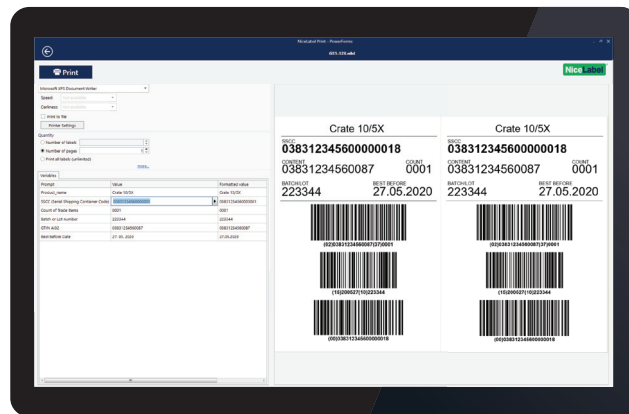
NiceLabel Print - PowerForms
601-535.nlbl

Print

NiceLabel

Microsoft XPS Document Writer
Speed: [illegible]
Darkness: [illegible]
Print to file
Printer Settings

Quantity
Number of labels
Number of pages
Print all labels (unlimited)
more...

Variables

| Prompt | Value | Formatted value |
|---|---|---|
| Product_name | Crate 10/5X | Crate 10/5X |
| SSCC (Serial Shipping Container Code) | 038312345600000018 | 038312345600000018 |
| Count of Trade items | 0001 | 0001 |
| Batch or Lot number | 223344 | 223344 |
| GTIN AI02 | 03831234560087 | 03831234560087 |
| Best before Date | 27.05.2020 | 27.05.2020 |

Crate 10/5X
SSCC
038312345600000018
CONTENT
03831234560087
COUNT
0001
BATCH/LOT
223344
BEST BEFORE
27.05.2020
(02)03831234560087(37)0001
(10)200527(10)223344
(00)038312345600000018

Crate 10/5X
SSCC
038312345600000018
CONTENT
03831234560087
COUNT
0001
BATCH/LOT
223344
BEST BEFORE
27.05.2020
(02)03831234560087(37)0001
(10)200527(10)223344
(00)038312345600000018